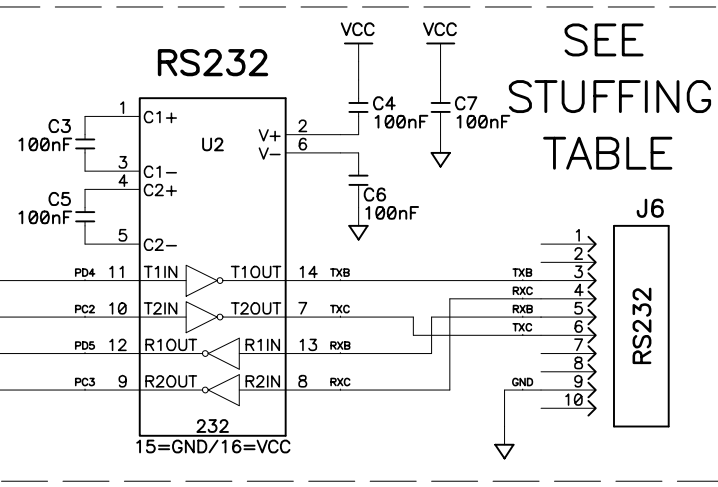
RS232

VCC
VCC

SEE STUFFING TABLE

C3
100nF

C5
100nF

1 C1+
3 C1−
4 C2+
5 C2−

U2

V+ 2
V− 6

C4
100nF

C7
100nF

C6
100nF

J6

PD4 11 T1IN
T1OUT 14 TXB

PC2 10 T2IN
T2OUT 7 TXC

PD5 12 R1OUT
R1IN 13 RXB

PC3 9 R2OUT
R2IN 8 RXC

232
15=GND/16=VCC

TXB
RXC
RXB
TXC
GND

1
2
3
4
5
6
7
8
9
10

RS232